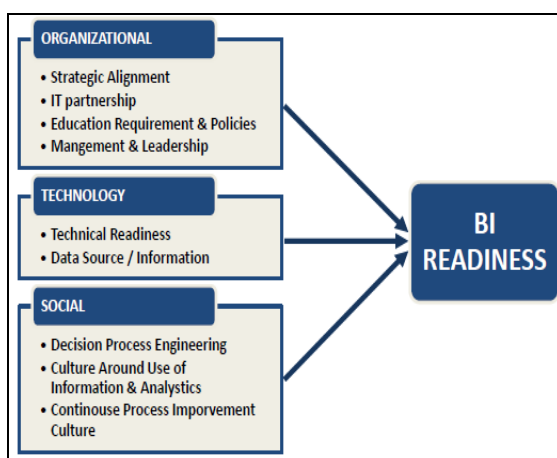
ORGANIZATIONAL

• Strategic Alignment
• IT partnership
• Education Requirement & Policies
• Mangement & Leadership

TECHNOLOGY

• Technical Readiness
• Data Source / Information

SOCIAL

• Decision Process Engineering
• Culture Around Use of Information & Analystics
• Continouse Process Imporvement Culture

BI READINESS